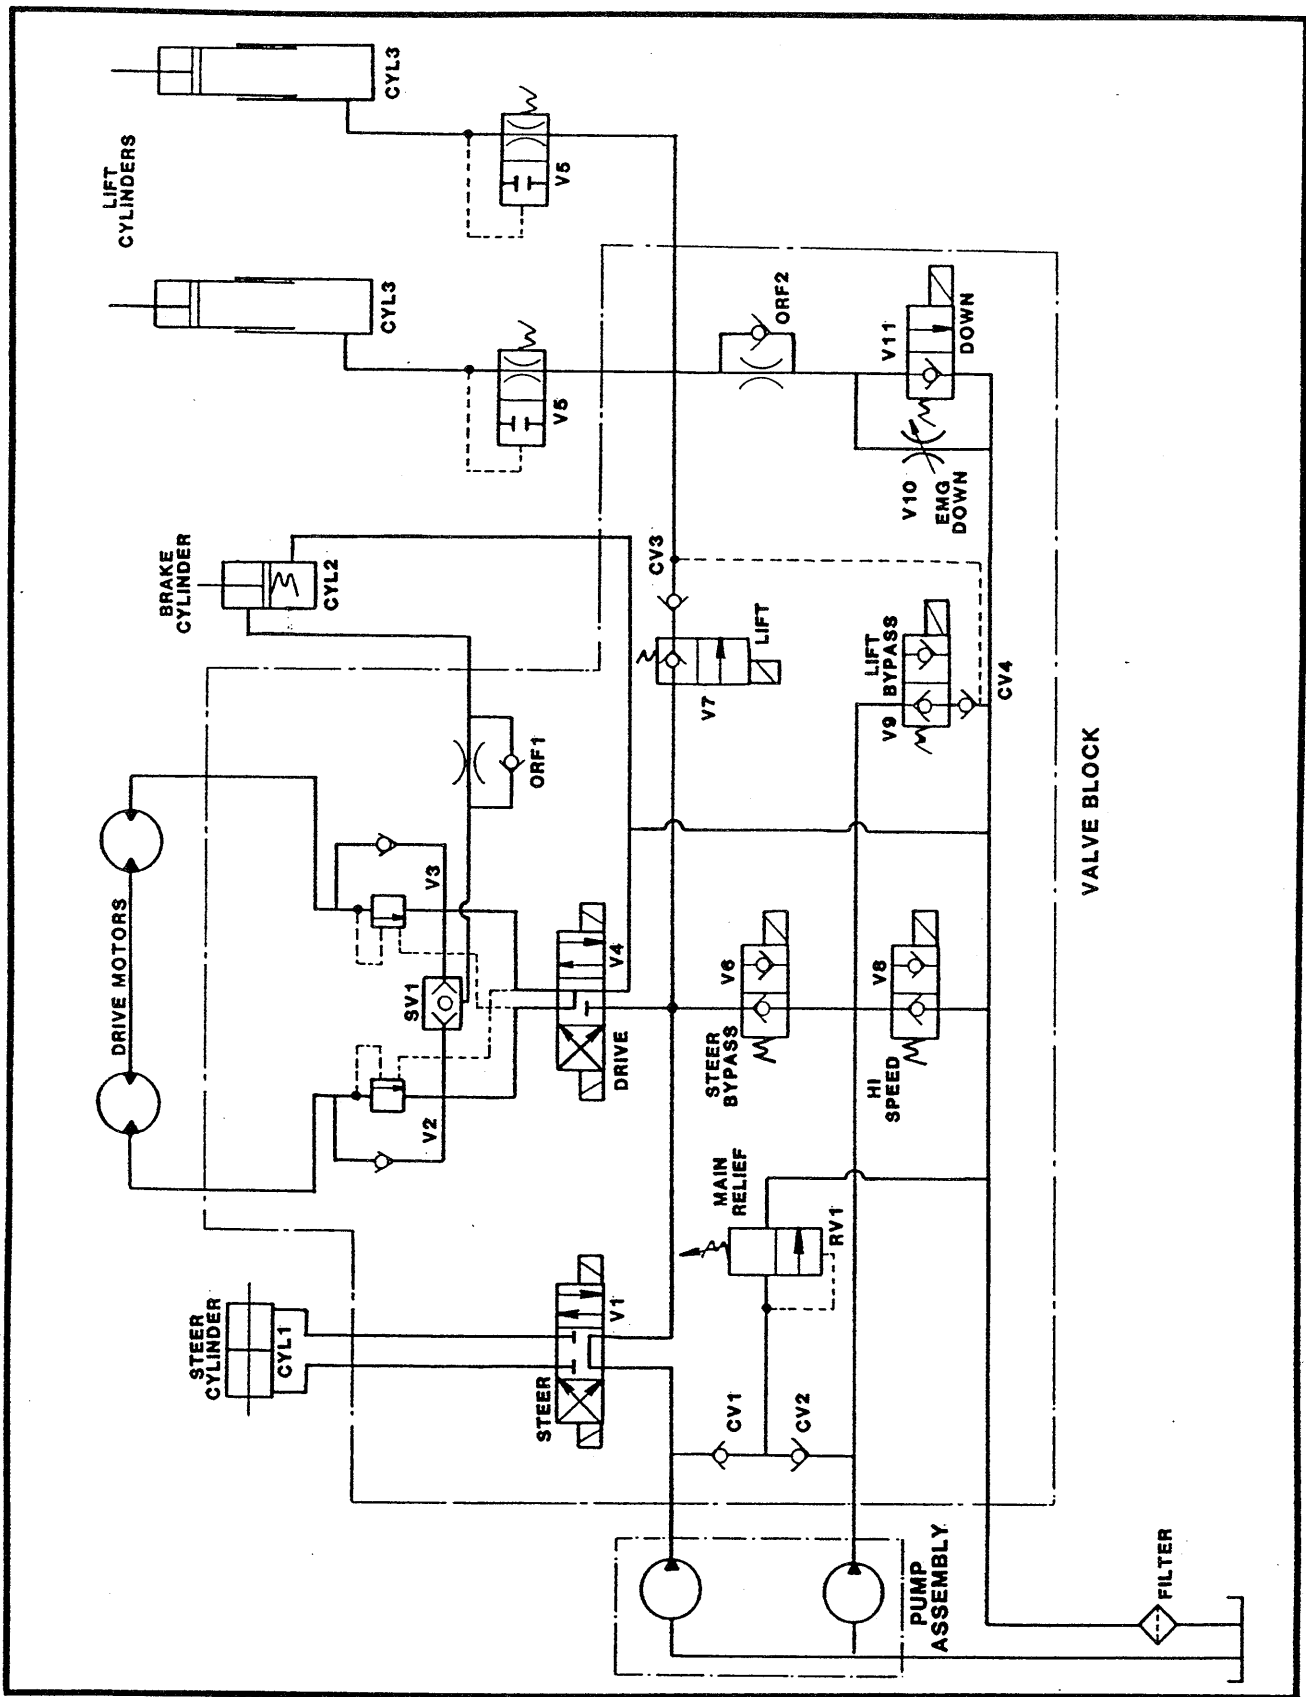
LIFT CYLINDERS
CYL3
V5
CYL3
V5
ORF2
V11
DOWN
V10
EMG DOWN
BRAKE CYLINDER
CYL2
CV3
LIFT
V7
LIFT BYPASS
V9
CV4
ORF1
DRIVE MOTORS
V3
SV1
V4
DRIVE
V2
V6
STEER BYPASS
V8
HI SPEED
VALVE BLOCK
MAIN RELIEF
RV1
STEER CYLINDER
CYL1
V1
STEER
CV1
CV2
PUMP ASSEMBLY
FILTER